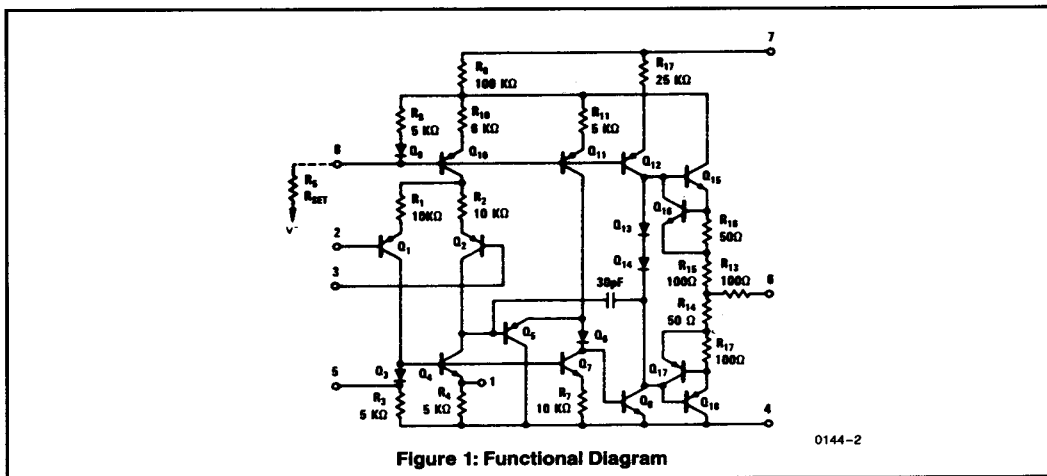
7

$R_8$ 100 KΩ

$R_{17}$ 25 KΩ

$R_5$ 5 KΩ

$R_{10}$ 6 KΩ

$R_{11}$ 5 KΩ

8

$Q_9$

$Q_{10}$

$Q_{11}$

$Q_{12}$

$Q_{15}$

$R_S$ $R_{SET}$

$V^-$

$R_1$ 10KΩ

$R_2$ 10 KΩ

$Q_{16}$

$R_{16}$ 50Ω

2

$Q_1$

$Q_2$

$Q_{13}$

3

$Q_{14}$

$R_{15}$ 100Ω

$R_{13}$ 100Ω

6

30pF

$R_{14}$ 50 Ω

$Q_5$

$Q_6$

$R_{17}$ 100Ω

5

$Q_3$

$Q_4$

1

$Q_7$

$Q_{17}$

$R_3$ 5 KΩ

$R_4$ 5 KΩ

$R_7$ 10 KΩ

$Q_8$

$Q_{18}$

4

0144–2

Figure 1: Functional Diagram